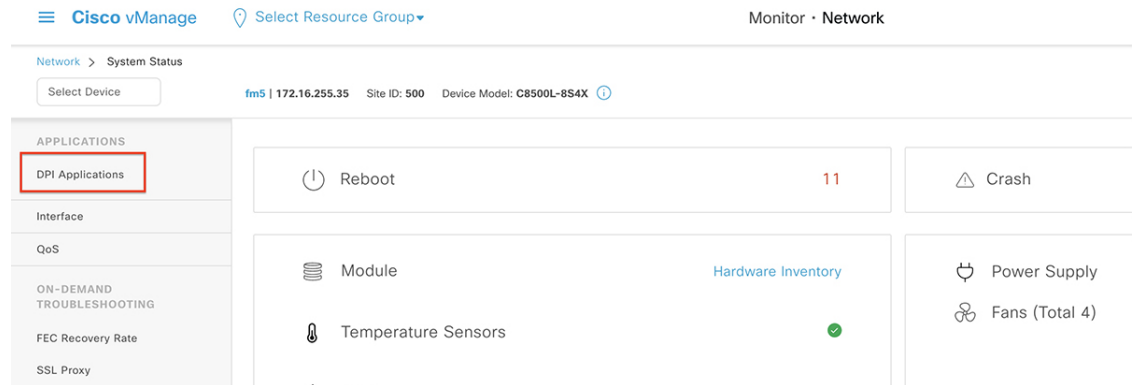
Cisco vManage Select Resource Group

Monitor · Network

Network > System Status

Select Device

fm5 | 172.16.255.35 Site ID: 500 Device Model: C8500L-8S4X

APPLICATIONS

DPI Applications

Interface

QoS

ON-DEMAND TROUBLESHOOTING

FEC Recovery Rate

SSL Proxy

Reboot 11

Crash

Module Hardware Inventory

Temperature Sensors

Power Supply

Fans (Total 4)